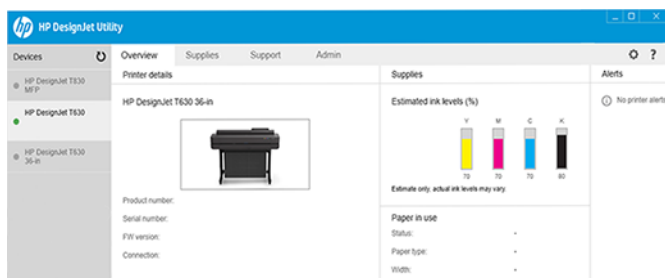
HP DesignJet Utility

Devices

HP DesignJet T830 MFP

HP DesignJet T630

HP DesignJet T830 36-in

Overview Supplies Support Admin

Printer details

HP DesignJet T630 36-in

Product number:

Serial number:

FW version:

Connection:

Supplies

Estimated ink levels (%)

Y M C K

70 70 70 80

Estimate only, actual ink levels may vary.

Paper in use

Status: -

Paper type: -

Width: -

Alerts

No printer alerts